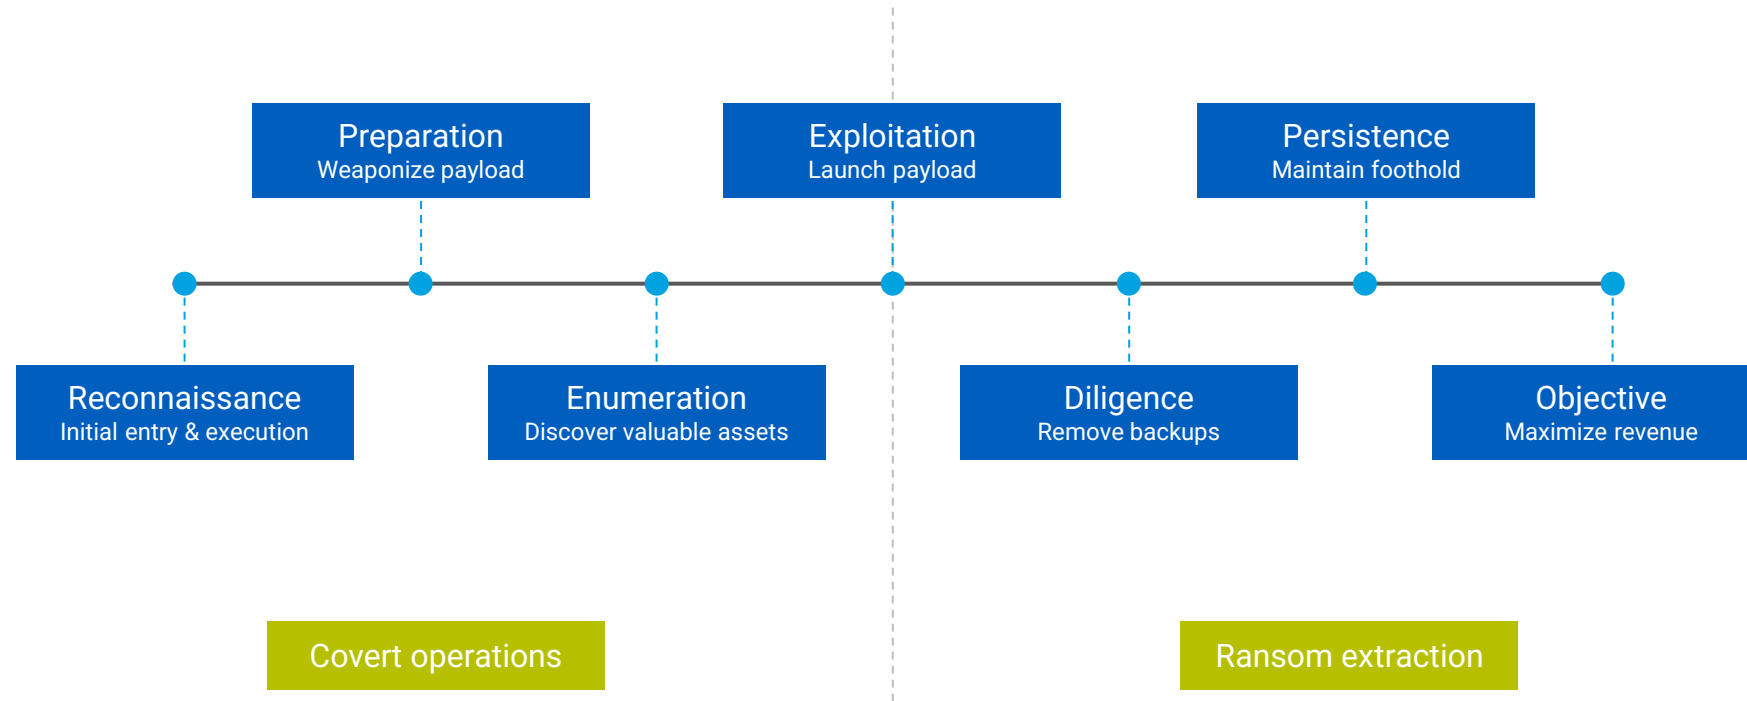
Preparation
Weaponize payload

Exploitation
Launch payload

Persistence
Maintain foothold

Reconnaissance
Initial entry & execution

Enumeration
Discover valuable assets

Diligence
Remove backups

Objective
Maximize revenue

Covert operations

Ransom extraction